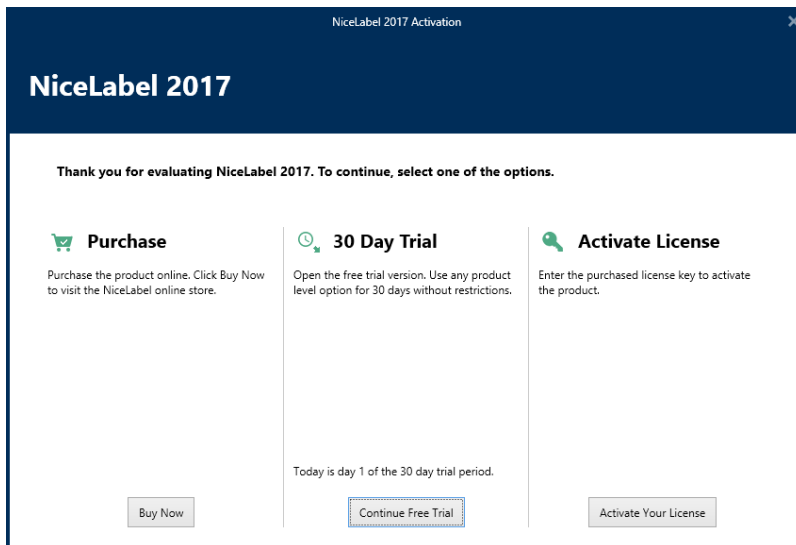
NiceLabel 2017 Activation

NiceLabel 2017

Thank you for evaluating NiceLabel 2017. To continue, select one of the options.

Purchase

Purchase the product online. Click Buy Now to visit the NiceLabel online store.

Buy Now

30 Day Trial

Open the free trial version. Use any product level option for 30 days without restrictions.

Today is day 1 of the 30 day trial period.

Continue Free Trial

Activate License

Enter the purchased license key to activate the product.

Activate Your License